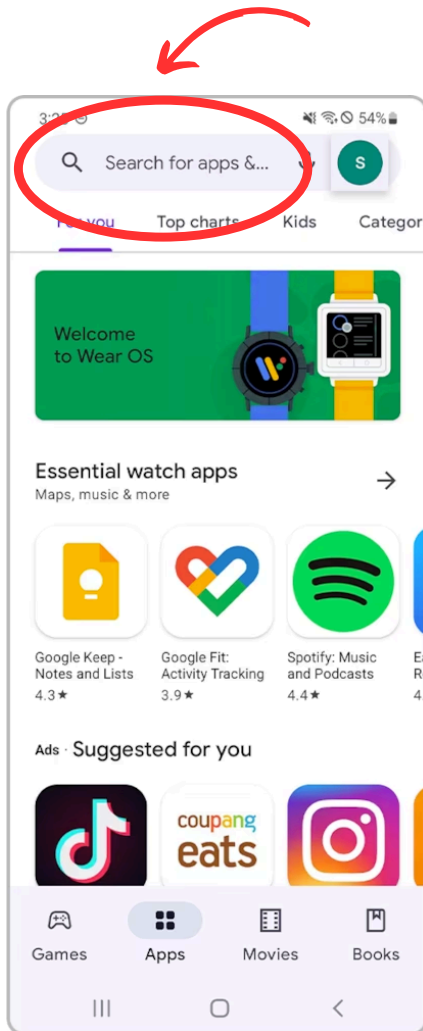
3:2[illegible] 54%

Search for apps &...

S

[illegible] you Top charts Kids Categor

Welcome to Wear OS

Essential watch apps
Maps, music & more

Google Keep - Notes and Lists
4.3 ★

Google Fit: Activity Tracking
3.9 ★

Spotify: Music and Podcasts
4.4 ★

Ads · Suggested for you

coupang eats

Games Apps Movies Books